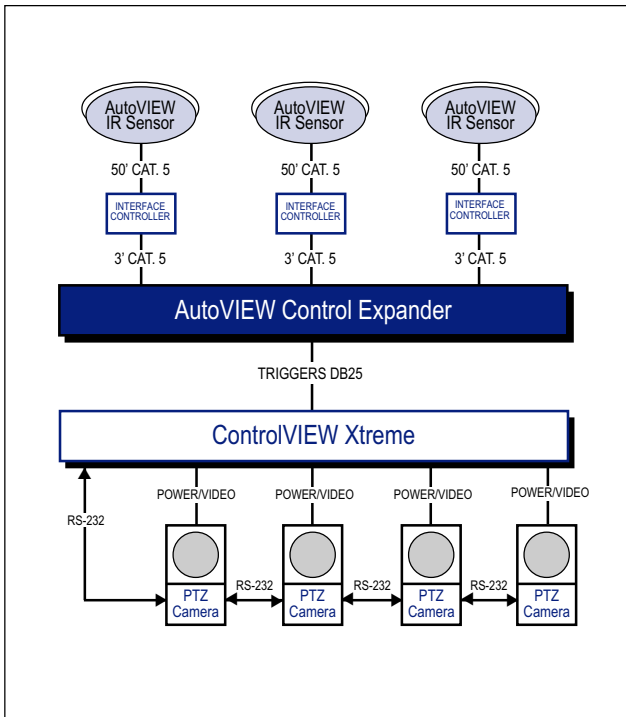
AutoVIEW IR Sensor

AutoVIEW IR Sensor

AutoVIEW IR Sensor

50' CAT. 5

50' CAT. 5

50' CAT. 5

INTERFACE CONTROLLER

INTERFACE CONTROLLER

INTERFACE CONTROLLER

3' CAT. 5

3' CAT. 5

3' CAT. 5

AutoVIEW Control Expander

TRIGGERS DB25

ControlVIEW Xtreme

POWER/VIDEO

POWER/VIDEO

POWER/VIDEO

POWER/VIDEO

RS-232

PTZ Camera

RS-232

PTZ Camera

RS-232

PTZ Camera

RS-232

PTZ Camera